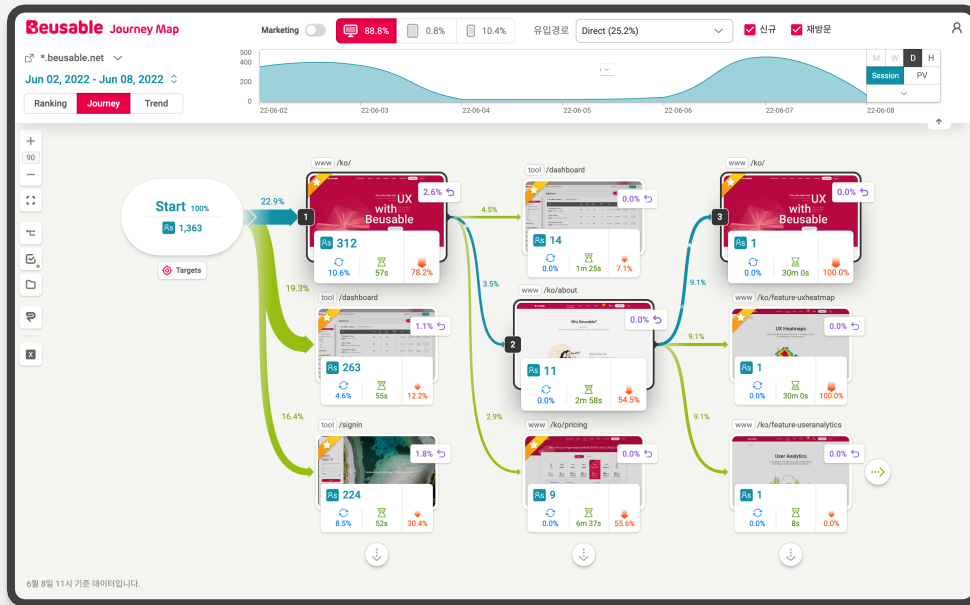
Beusable Journey Map

Marketing 88.8% 0.8% 10.4% 유입경로 Direct (25.2%) 신규 재방문

*.beusable.net

Jun 02, 2022 - Jun 08, 2022

Ranking Journey Trend

500
400
200
0

22-06-02 22-06-03 22-06-04 22-06-05 22-06-06 22-06-07 22-06-08

M W D H
Session PV

+
90
−

Start 100%
1,363

Targets

22.9%
19.3%
16.4%

www /ko/
1
2.6%
312
10.6% 57s 78.2%

tool /dashboard
1.1%
263
4.6% 55s 12.2%

tool /signin
1.8%
224
8.5% 52s 30.4%

4.5%
3.5%
2.9%

tool /dashboard
0.0%
14
0.0% 1m 25s 7.1%

www /ko/about
2
0.0%
11
0.0% 2m 58s 54.5%

www /ko/pricing
0.0%
9
0.0% 6m 37s 55.6%

9.1%
9.1%
9.1%

www /ko/
3
0.0%
1
0.0% 30m 0s 100.0%

www /ko/feature-uxheatmap
0.0%
1
0.0% 30m 0s 100.0%

www /ko/feature-useranalytics
0.0%
1
0.0% 8s 0.0%

6월 8일 11시 기준 데이터입니다.